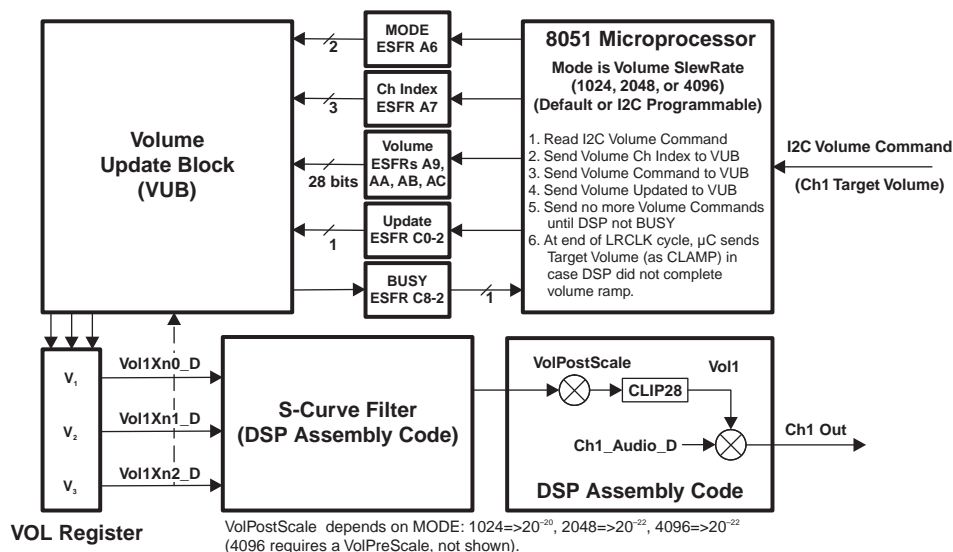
Volume Update Block (VUB)

MODE ESFR A6
2

Ch Index ESFR A7
3

Volume ESFRs A9, AA, AB, AC
28 bits

Update ESFR C0-2
1

BUSY ESFR C8-2
1

8051 Microprocessor

Mode is Volume SlewRate (1024, 2048, or 4096) (Default or I2C Programmable)

1. Read I2C Volume Command
2. Send Volume Ch Index to VUB
3. Send Volume Command to VUB
4. Send Volume Updated to VUB
5. Send no more Volume Commands until DSP not BUSY
6. At end of LRCLK cycle, µC sends Target Volume (as CLAMP) in case DSP did not complete volume ramp.

I2C Volume Command

(Ch1 Target Volume)

$V_1$

$V_2$

$V_3$

Vol1Xn0_D

Vol1Xn1_D

Vol1Xn2_D

VOL Register

S-Curve Filter (DSP Assembly Code)

VolPostScale

Vol1

CLIP28

Ch1_Audio_D

Ch1 Out

DSP Assembly Code

VolPostScale depends on MODE: 1024=>$20^{-20}$, 2048=>$20^{-22}$, 4096=>$20^{-22}$ (4096 requires a VolPreScale, not shown).